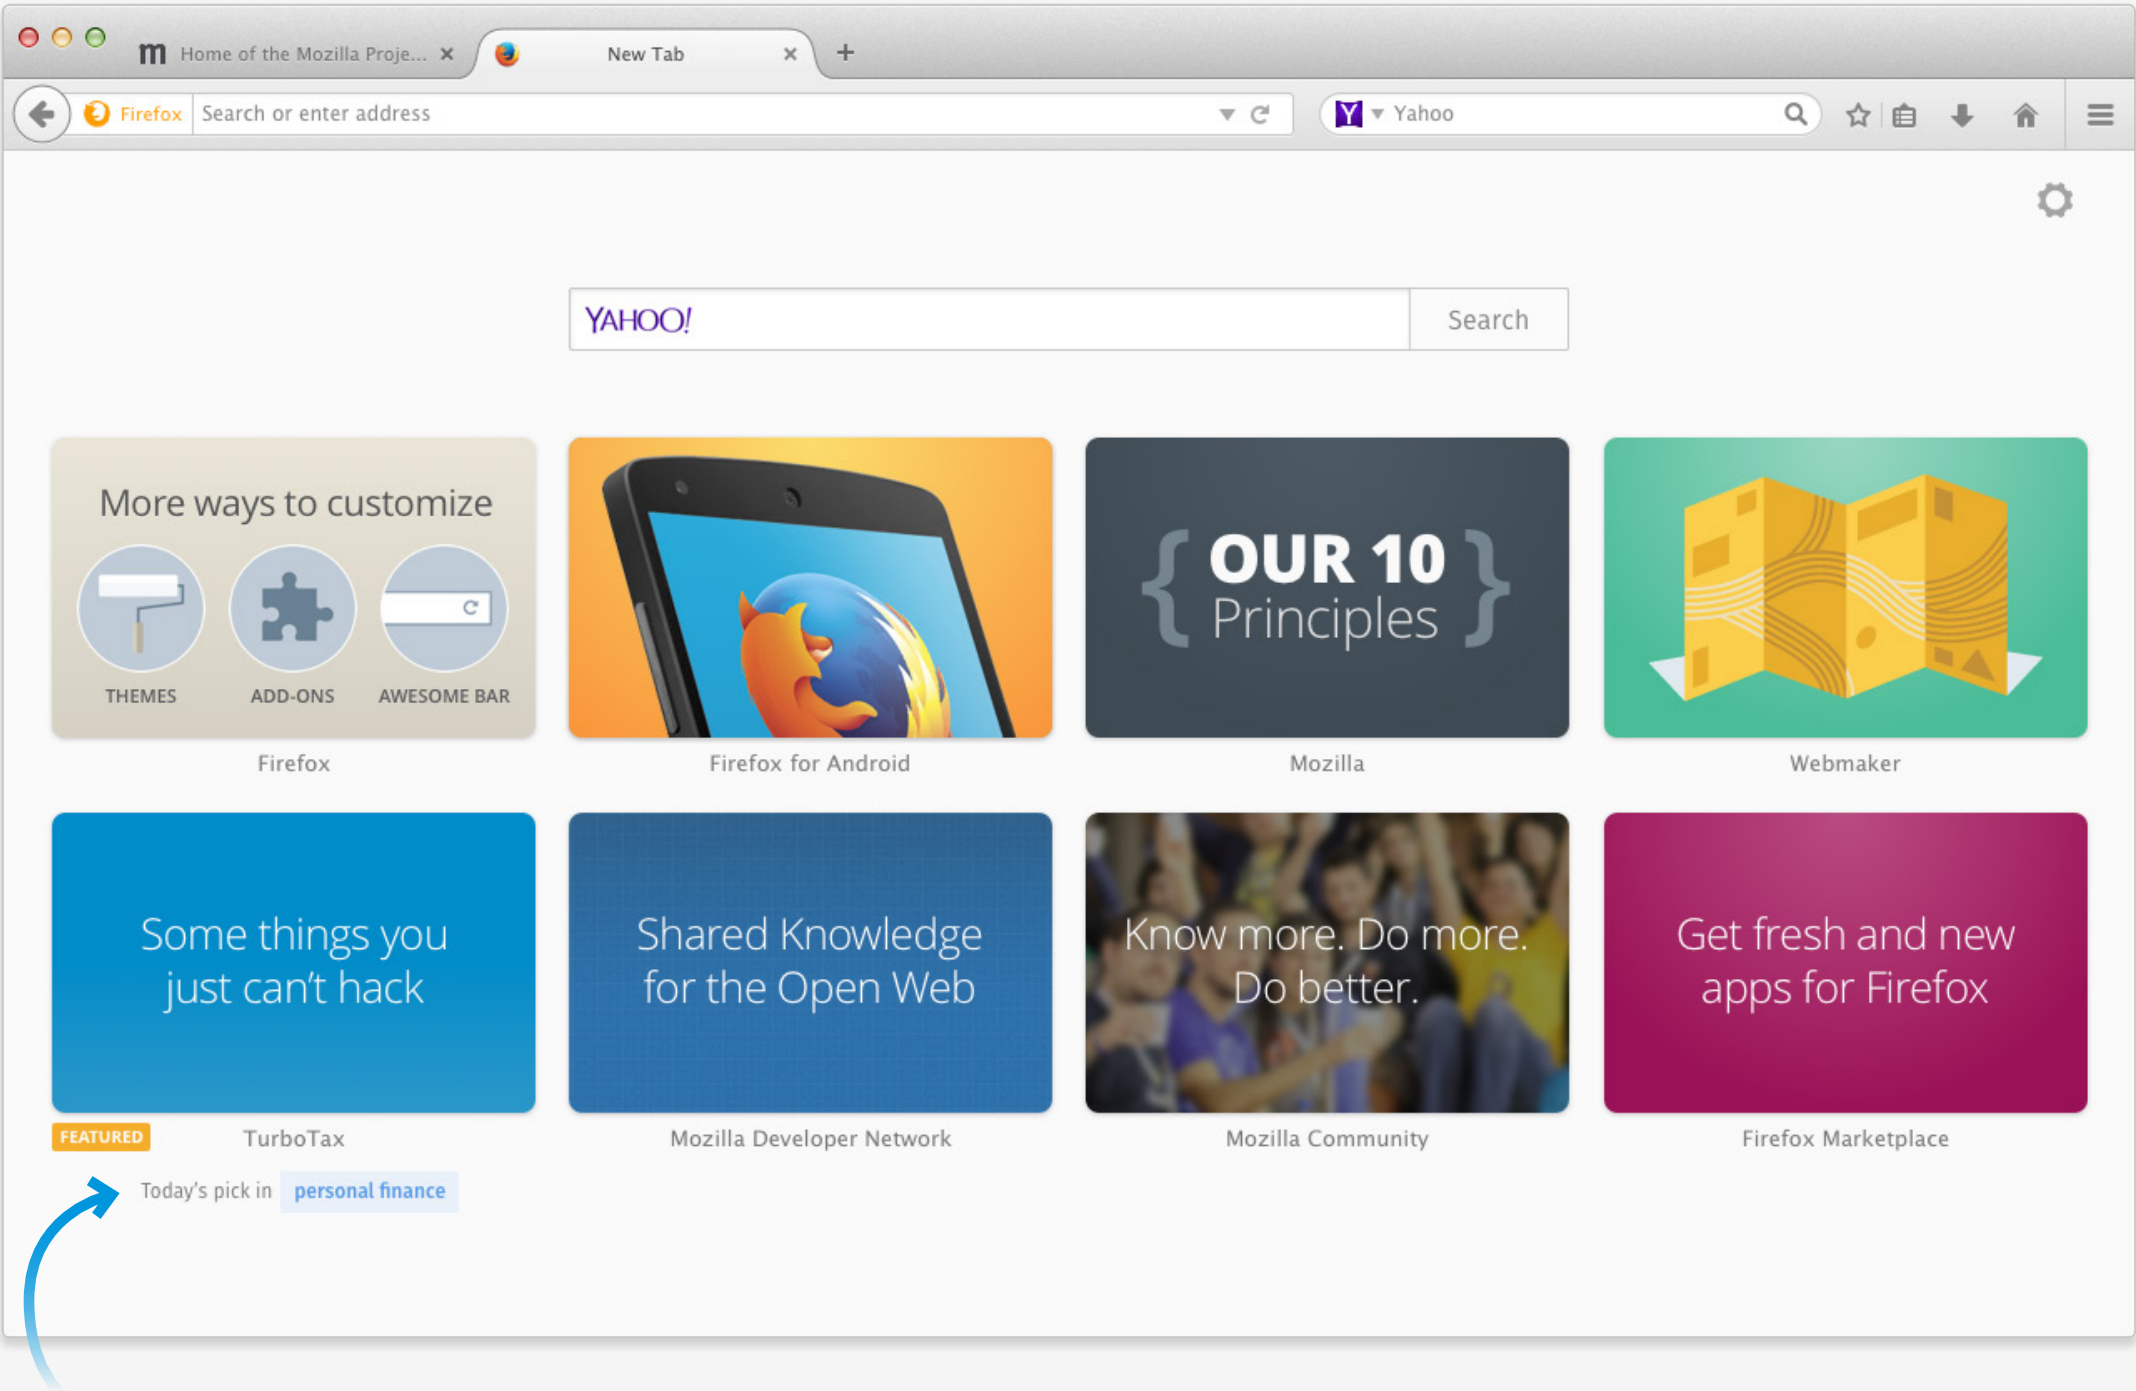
m Home of the Mozilla Proje... ×

New Tab ×

+

Firefox Search or enter address

Yahoo

YAHOO! Search

More ways to customize

THEMES ADD-ONS AWESOME BAR

Firefox

Firefox for Android

{ OUR 10 Principles }

Mozilla

Webmaker

Some things you just can't hack

FEATURED TurboTax

Today's pick in personal finance

Shared Knowledge for the Open Web

Mozilla Developer Network

Know more. Do more. Do better.

Mozilla Community

Get fresh and new apps for Firefox

Firefox Marketplace